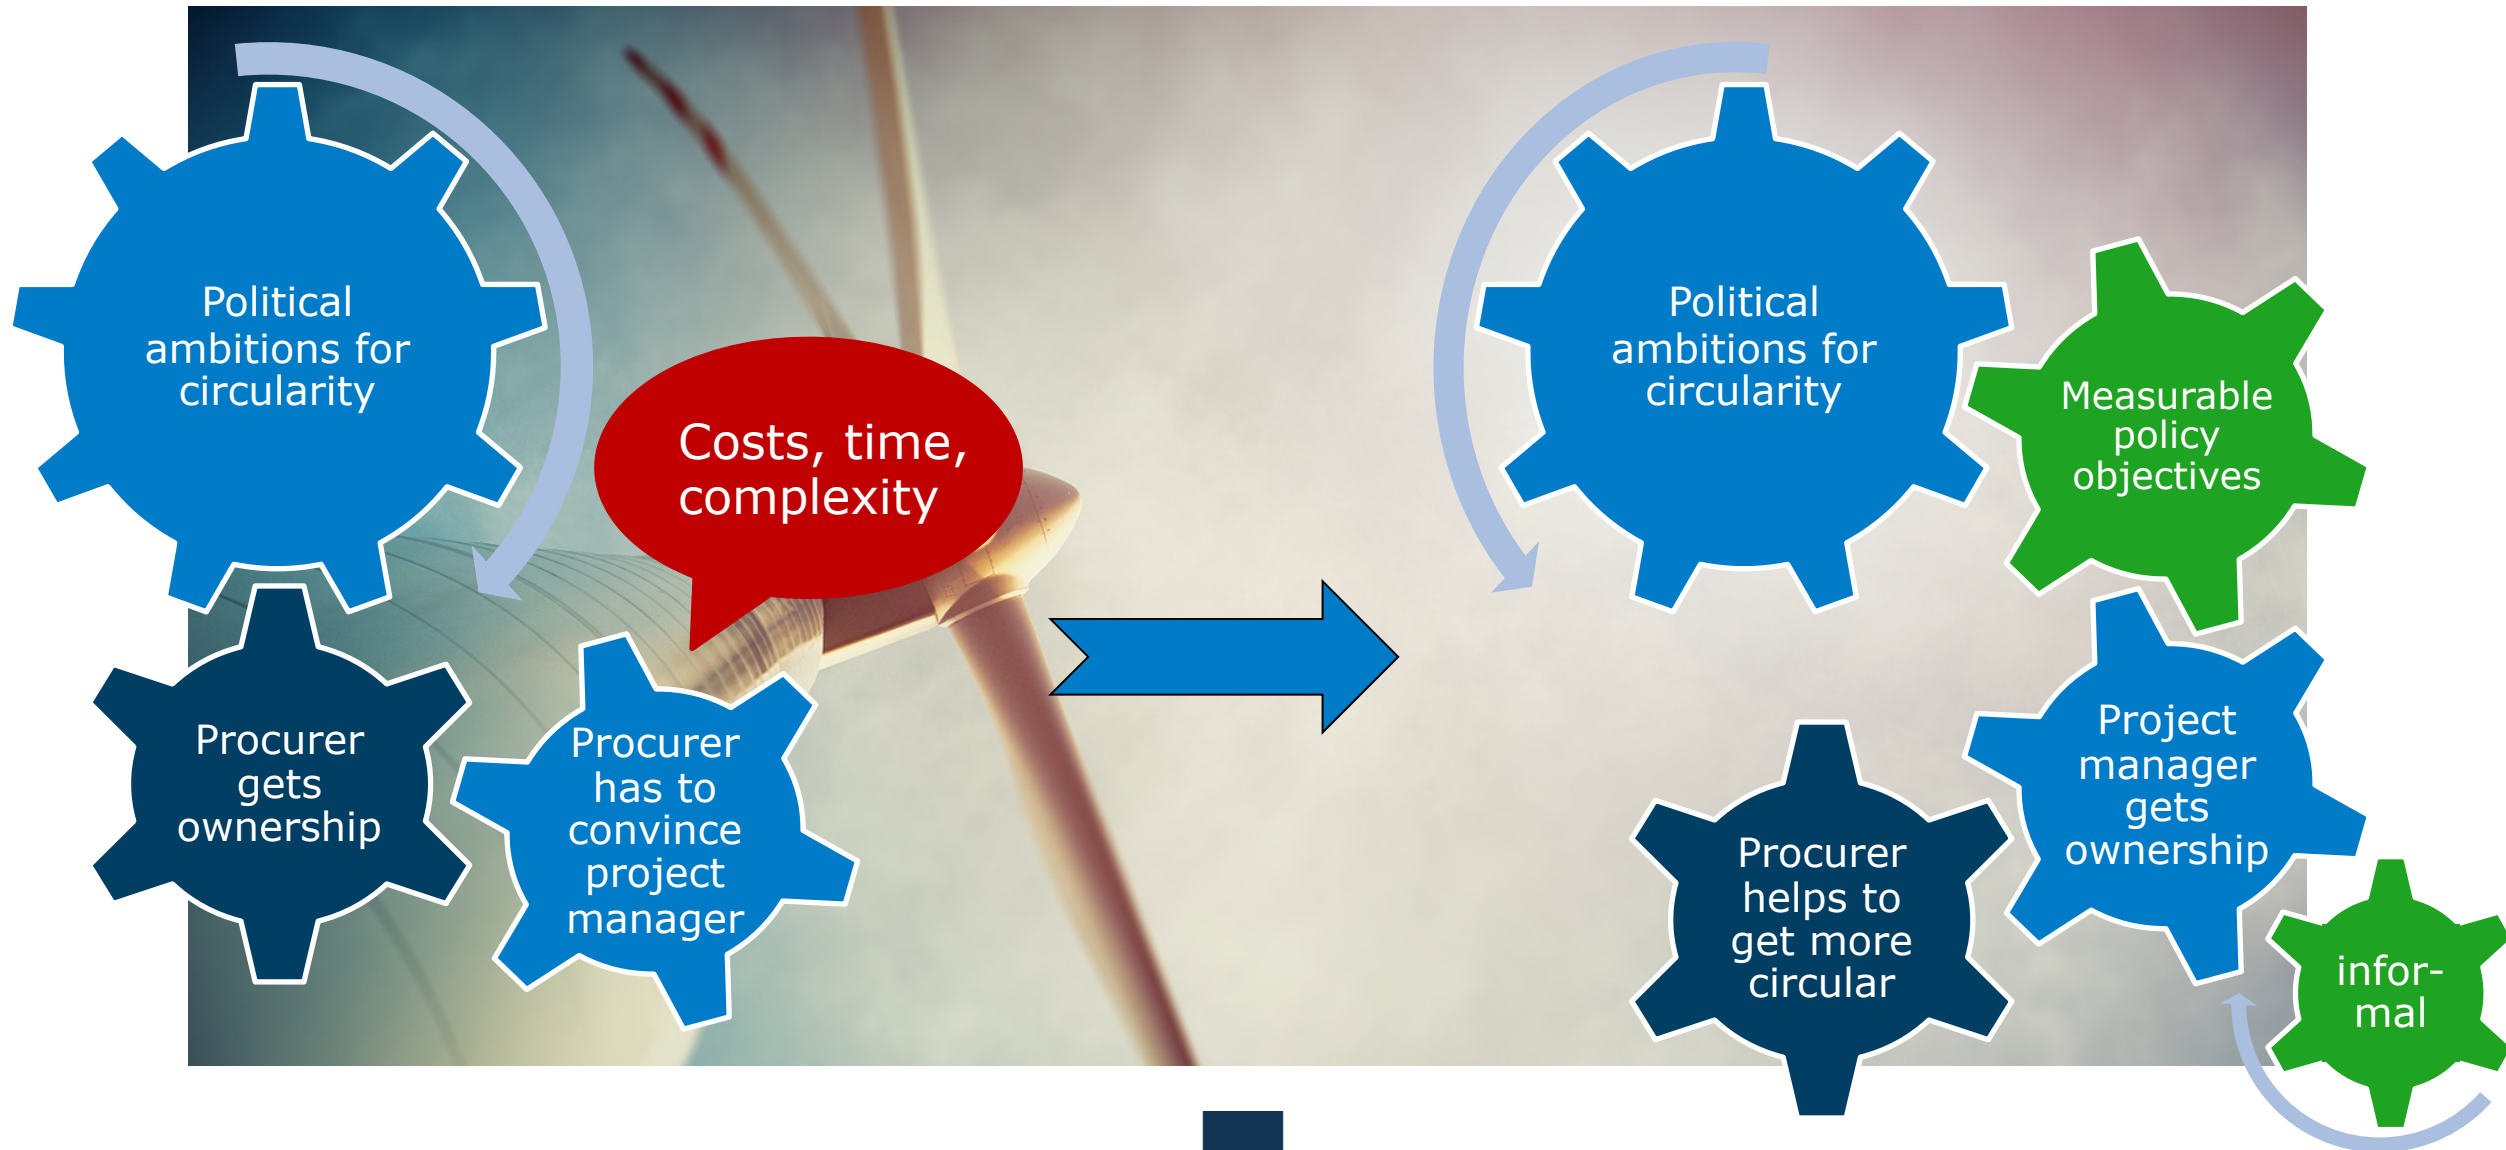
Political ambitions for circularity

Costs, time, complexity

Procurer gets ownership

Procurer has to convince project manager

Political ambitions for circularity

Measurable policy objectives

Project manager gets ownership

Procurer helps to get more circular

infor-mal